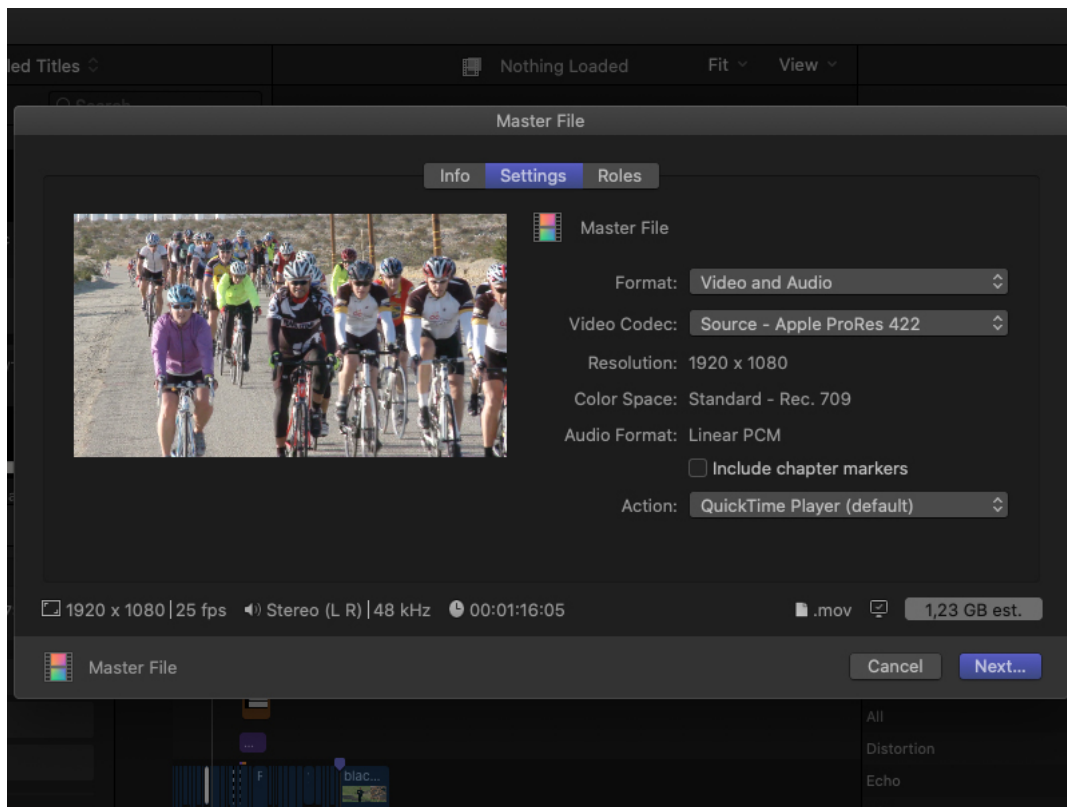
led Titles

Nothing Loaded

Fit

View

Master File

Info

Settings

Roles

Master File

Format: Video and Audio

Video Codec: Source - Apple ProRes 422

Resolution: 1920 x 1080

Color Space: Standard - Rec. 709

Audio Format: Linear PCM

Include chapter markers

Action: QuickTime Player (default)

1920 x 1080 | 25 fps

Stereo (L R) | 48 kHz

00:01:16:05

.mov

1,23 GB est.

Master File

Cancel

Next...

All

Distortion

Echo

F

blac...